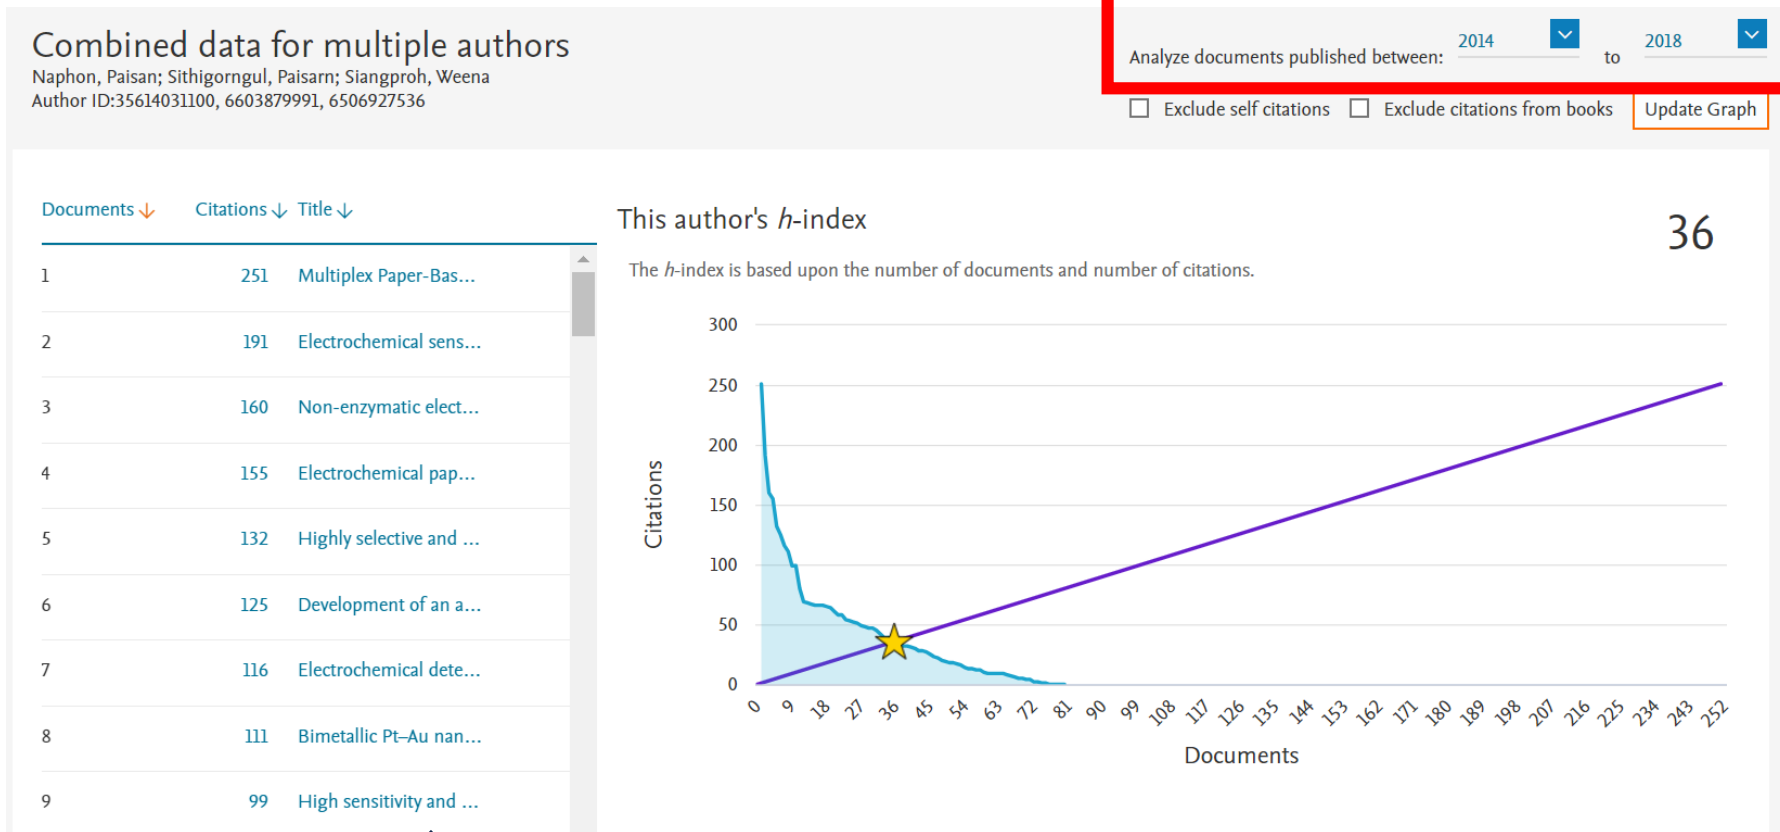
Combined data for multiple authors
Naphon, Paisan; Sithigorngul, Paisarn; Siangproh, Weena
Author ID:35614031100, 6603879991, 6506927536

Analyze documents published between: 2014 to 2018

Exclude self citations Exclude citations from books Update Graph

Documents ↓ Citations ↓ Title ↓

| | | |
|---|---|---|
| 1 | 251 | Multiplex Paper-Bas... |
| 2 | 191 | Electrochemical sens... |
| 3 | 160 | Non-enzymatic elect... |
| 4 | 155 | Electrochemical pap... |
| 5 | 132 | Highly selective and ... |
| 6 | 125 | Development of an a... |
| 7 | 116 | Electrochemical dete... |
| 8 | 111 | Bimetallic Pt–Au nan... |
| 9 | 99 | High sensitivity and ... |

This author's $h$-index
36
The $h$-index is based upon the number of documents and number of citations.

300
250
200
150
100
50
0
Citations
0 9 18 27 36 45 54 63 72 81 90 99 108 117 126 135 144 153 162 171 180 189 198 207 216 225 234 243 252
Documents